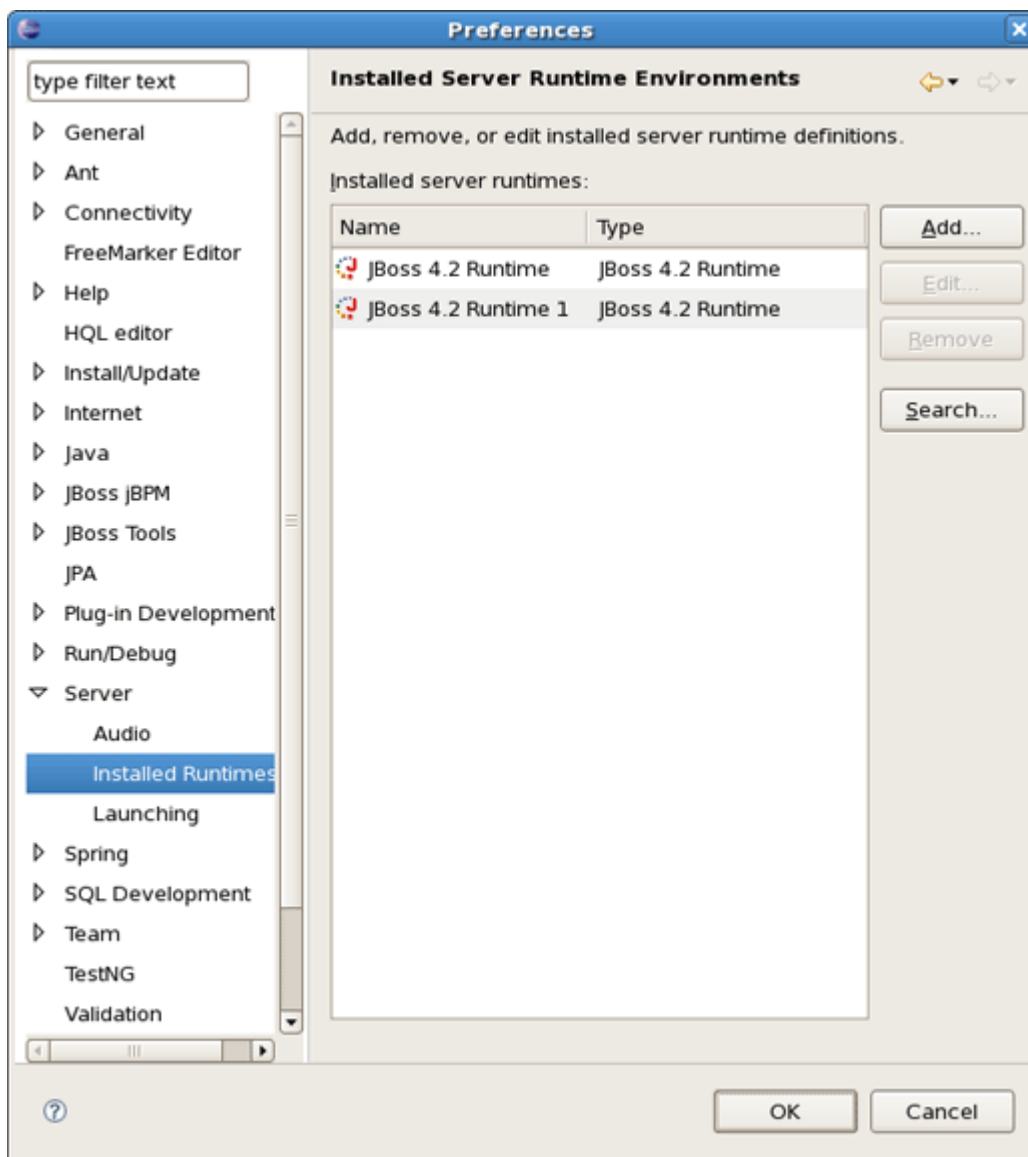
Preferences

type filter text

General
Ant
Connectivity
FreeMarker Editor
Help
HQL editor
Install/Update
Internet
Java
JBoss jBPM
JBoss Tools
JPA
Plug-in Development
Run/Debug
Server
Audio
Installed Runtimes
Launching
Spring
SQL Development
Team
TestNG
Validation

Installed Server Runtime Environments

Add, remove, or edit installed server runtime definitions.

Installed server runtimes:

| Name | Type |
|---|---|
| JBoss 4.2 Runtime | JBoss 4.2 Runtime |
| JBoss 4.2 Runtime 1 | JBoss 4.2 Runtime |

Add...
Edit...
Remove
Search...

OK
Cancel